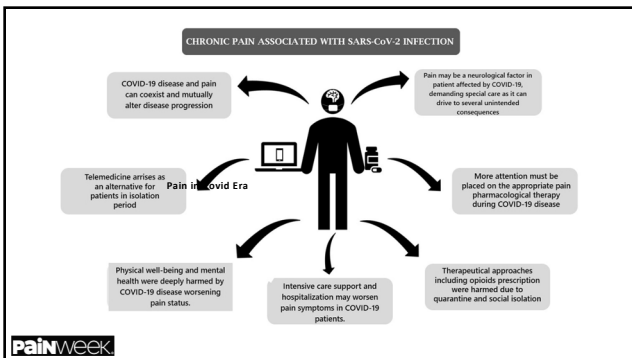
CHRONIC PAIN ASSOCIATED WITH SARS-CoV-2 INFECTION

COVID-19 disease and pain can coexist and mutually alter disease progression

Pain may be a neurological factor in patient affected by COVID-19, demanding special care as it can drive to several unintended consequences

Telemedicine arrises as an alternative for patients in isolation period

Pain in Covid Era

More attention must be placed on the appropriate pain pharmacological therapy during COVID-19 disease

Physical well-being and mental health were deeply harmed by COVID-19 disease worsening pain status.

Intensive care support and hospitalization may worsen pain symptoms in COVID-19 patients.

Therapeutical approaches including opioids prescription were harmed due to quarantine and social isolation

PAINWeek.